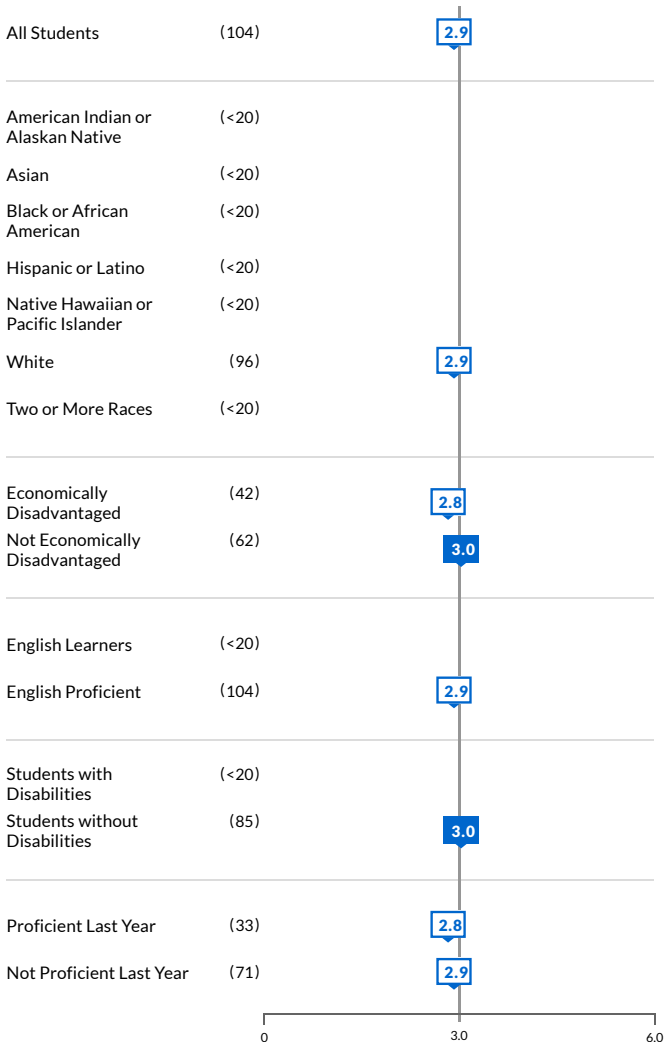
| | | |
|---|---|---|
| All Students | (104) | 2.9 |
| American Indian or Alaskan Native | (<20) | |
| Asian | (<20) | |
| Black or African American | (<20) | |
| Hispanic or Latino | (<20) | |
| Native Hawaiian or Pacific Islander | (<20) | |
| White | (96) | 2.9 |
| Two or More Races | (<20) | |
| Economically Disadvantaged | (42) | 2.8 |
| Not Economically Disadvantaged | (62) | 3.0 |
| English Learners | (<20) | |
| English Proficient | (104) | 2.9 |
| Students with Disabilities | (<20) | |
| Students without Disabilities | (85) | 3.0 |
| Proficient Last Year | (33) | 2.8 |
| Not Proficient Last Year | (71) | 2.9 |

0 3.0 6.0